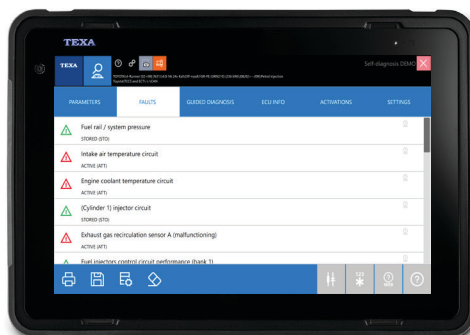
TEXA

TEXA

Self-diagnosis DEMO

PARAMETERS
FAULTS
GUIDED DIAGNOSIS
ECU INFO
ACTIVATIONS
SETTINGS

Fuel rail / system pressure
STORED (STO)

Intake air temperature circuit
ACTIVE (ATT)

Engine coolant temperature circuit
ACTIVE (ATT)

(Cylinder 1) injector circuit
STORED (STO)

Exhaust gas recirculation sensor A (malfunctioning)
ACTIVE (ATT)

Fuel injectors control circuit performance (bank 1)